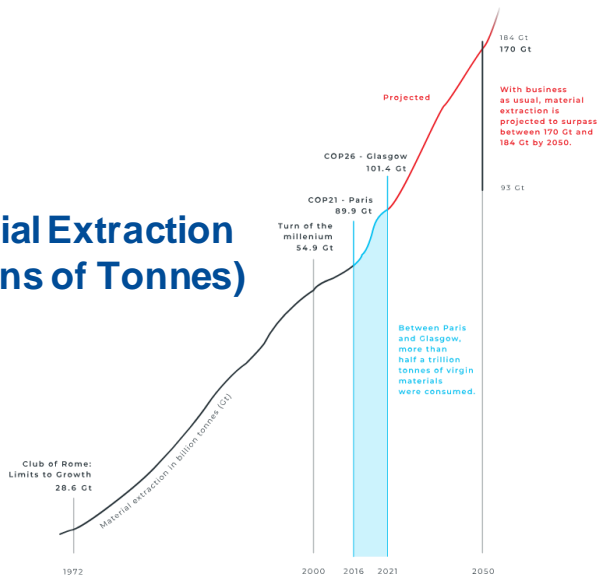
ial Extraction
ns of Tonnes)

184 Gt
170 Gt

Projected

With business as usual, material extraction is projected to surpass between 170 Gt and 184 Gt by 2050.

COP26 - Glasgow
101.4 Gt

COP21 - Paris
89.9 Gt

Turn of the millenium
54.9 Gt

93 Gt

Between Paris and Glasgow, more than half a trillion tonnes of virgin materials were consumed.

Club of Rome: Limits to Growth
28.6 Gt

Material extraction in billion tonnes (Gt)

1972
2000
2016
2021
2050